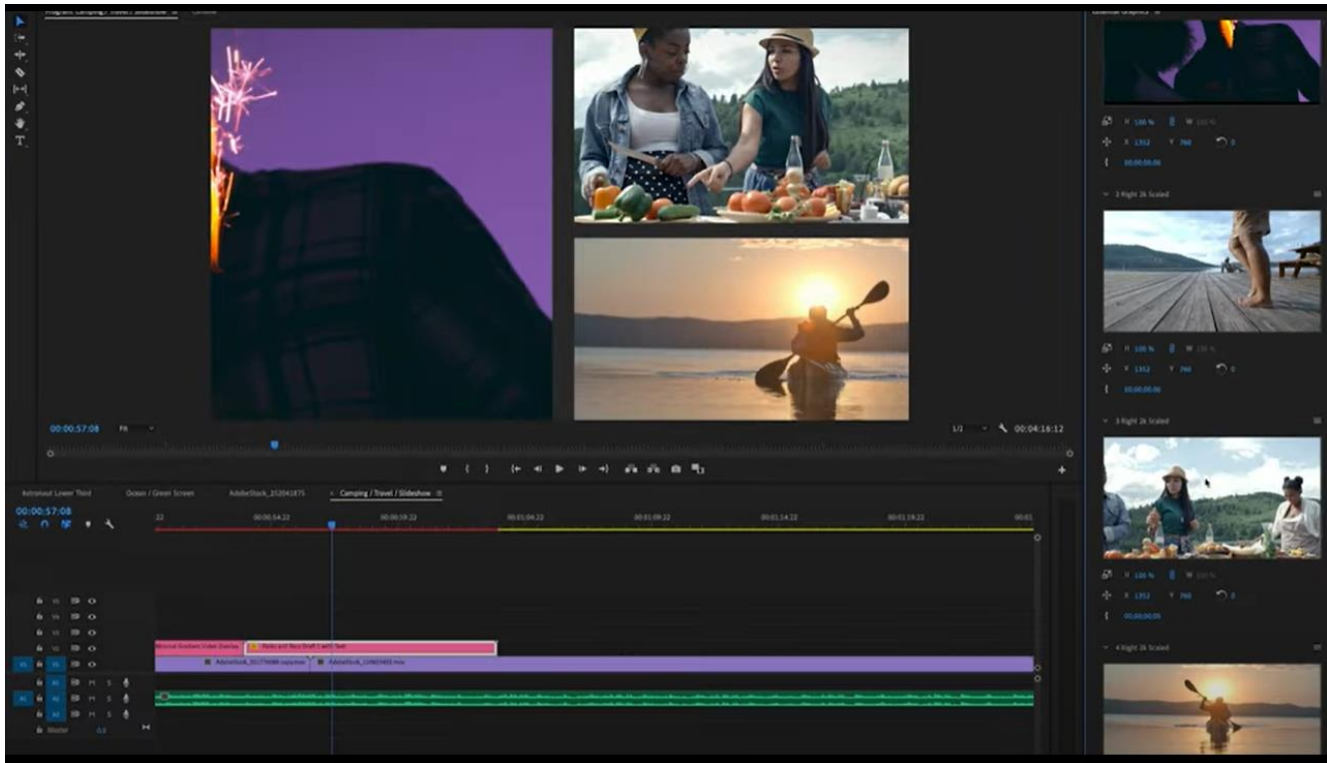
00:00:57:08

Fit

1/2

00:04:16:12

Astronaut Lower Third

Ocean / Green Screen

AdobeStock_352041875

Camping / Travel / Slideshow

00:00:57:08

00:00:54:22

00:00:59:22

00:01:04:22

00:01:09:22

00:01:14:22

00:01:19:22

V6

V5

V4

V3

V2

V1

A1

A2

A3

Master

0.0

2 Right 2k Scaled

3 Right 2k Scaled

4 Right 2k Scaled

100 %

1352

760

00:00:00:00